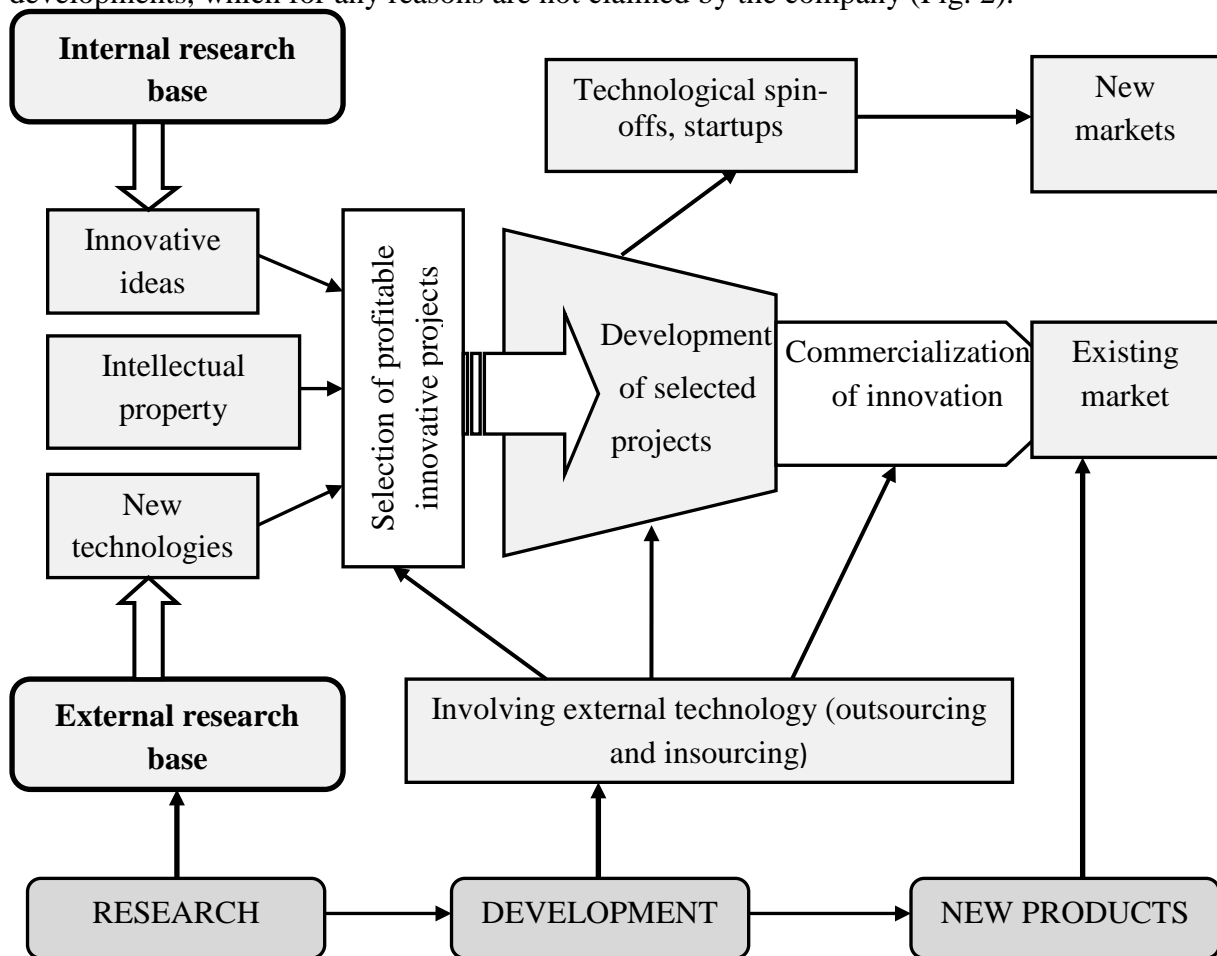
developments, which for any reasons are not claimed by the company (Fig. 2).

Internal research base

Innovative ideas

Intellectual property

New technologies

External research base

Selection of profitable innovative projects

Development of selected projects

Technological spin-offs, startups

New markets

Commercialization of innovation

Existing market

Involving external technology (outsourcing and insourcing)

RESEARCH

DEVELOPMENT

NEW PRODUCTS